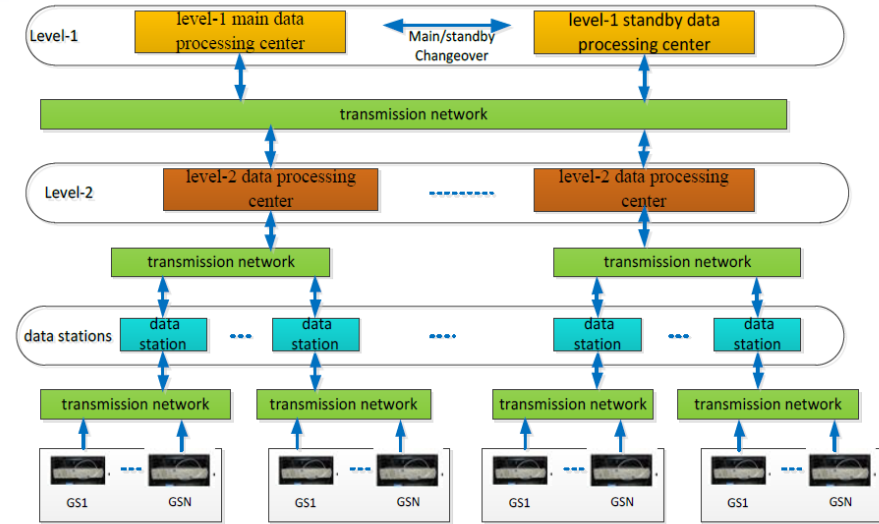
Level-1

level-1 main data processing center

Main/standby Changeover

level-1 standby data processing center

transmission network

Level-2

level-2 data processing center

level-2 data processing center

transmission network

transmission network

data stations

data station

data station

data station

data station

transmission network

transmission network

transmission network

transmission network

GS1

GSN

GS1

GSN

GS1

GSN

GS1

GSN